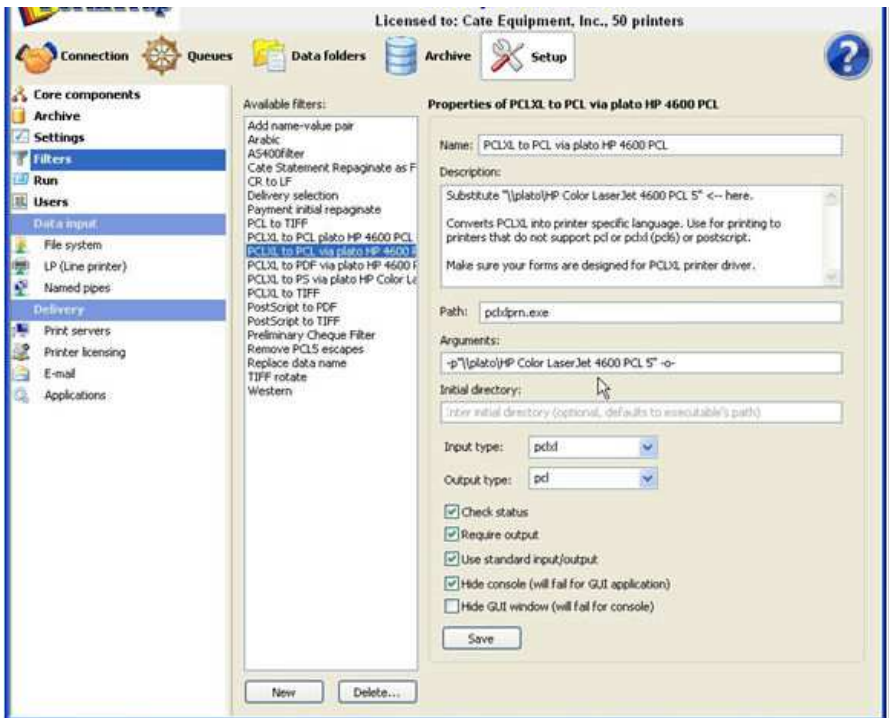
Licensed to: Cate Equipment, Inc., 50 printers

Connection Queues Data folders Archive Setup

Core components
Archive
Settings
Filters
Run
Users
Data input
File system
LP (Line printer)
Named pipes
Delivery
Print servers
Printer licensing
E-mail
Applications

Available filters:
Add name-value pair
Arabic
AS400filter
Cate Statement Repaginate as F
CR to LF
Delivery selection
Payment initial repaginate
PCL to TIFF
PCLXL to PCL plato HP 4600 PCL
PCLXL to PCL via plato HP 4600 P
PCLXL to PDF via plato HP 4600 F
PCLXL to PS via plato HP Color La
PCLXL to TIFF
PostScript to PDF
PostScript to TIFF
Preliminary Cheque Filter
Remove PCL5 escapes
Replace data name
TIFF rotate
Western

New Delete...

Properties of PCLXL to PCL via plato HP 4600 PCL

Name: PCLXL to PCL via plato HP 4600 PCL

Description:
Substitute "\\plato\HP Color LaserJet 4600 PCL 5" <-- here.

Converts PCLXL into printer specific language. Use for printing to printers that do not support pcl or pclxl (pcl6) or postscript.

Make sure your forms are designed for PCLXL printer driver.

Path: pclxlprn.exe

Arguments:
-p"\\plato\HP Color LaserJet 4600 PCL 5" -o-

Initial directory:
Enter initial directory (optional, defaults to executable's path)

Input type: pclxl

Output type: pcl

Check status
Require output
Use standard input/output
Hide console (will fail for GUI application)
Hide GUI window (will fail for console)

Save